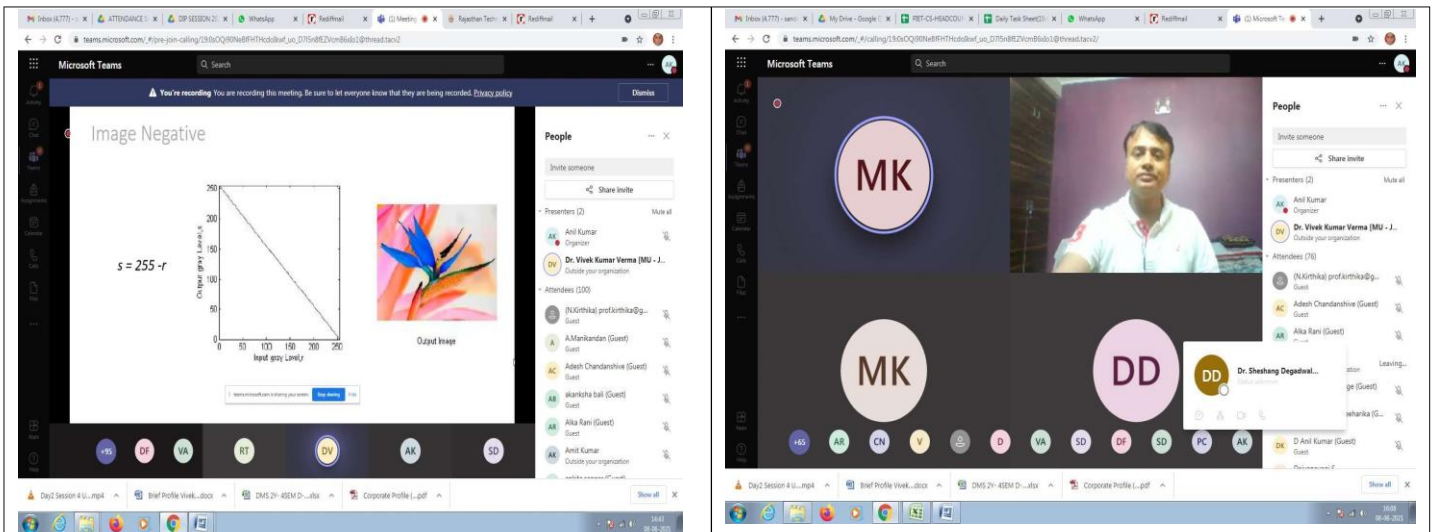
Inbox (4,777) ATTENDANCE DIP SESSION WhatsApp Rediffmail (2) Meeting Rajasthan Tech Rediffmail

teams.microsoft.com/_#/pre-join-calling/19:0sOQi90NeBfFHTHcdo8xwf_uo_D7l5n8fEZVcmB6sb1@thread.tacv2

Microsoft Teams

Search

You're recording You are recording this meeting. Be sure to let everyone know that they are being recorded. Privacy policy

Dismiss

Image Negative

$s = 255 - r$

250
200
150
100
50
0

0 50 100 150 200 250

Output gray Level_s

Input gray Level_r

Output Image

teams.microsoft.com is sharing your screen. Stop sharing Hide

People

Invite someone

Share invite

Presenters (2) Mute all

AK Anil Kumar
Organizer

DV Dr. Vivek Kumar Verma [MU - J...
Outside your organization

Attendees (100)

(N.Kirthika) prof.kirthika@g...
Guest

A A.Manikandan (Guest)
Guest

AC Adesh Chandanshive (Guest)
Guest

AB akanksha bali (Guest)
Guest

AR Alka Rani (Guest)
Guest

AK Amit Kumar
Outside your organization

+95 DF VA RT DV AK SD

Day2 Session 4 U....mp4 Brief Profile Vivek....docx DMS 2Y- 4SEM D-....xlsx Corporate Profile (....pdf Show all

Inbox (4,777) My Drive - Google PIET-CS-HEADCOU Daily Task Sheet WhatsApp Rediffmail (2) Microsoft Te

teams.microsoft.com/_#/calling/19:0sOQi90NeBfFHTHcdo8xwf_uo_D7l5n8fEZVcmB6sb1@thread.tacv2/

Microsoft Teams

Search

MK

MK

DD

DD Dr. Sheshang Degadwal...

People

Invite someone

Share invite

Presenters (2) Mute all

AK Anil Kumar
Organizer

DV Dr. Vivek Kumar Verma [MU - J...
Outside your organization

Attendees (76)

(N.Kirthika) prof.kirthika@g...
Guest

AC Adesh Chandanshive (Guest)
Guest

AR Alka Rani (Guest)

Leaving...

ge (Guest)

whanka (G...

DK D Anil Kumar (Guest)
Guest

+65 AR CN V D VA SD DF SD PC AK

Day2 Session 4 U....mp4 Brief Profile Vivek....docx DMS 2Y- 4SEM D-....xlsx Corporate Profile (....pdf Show all